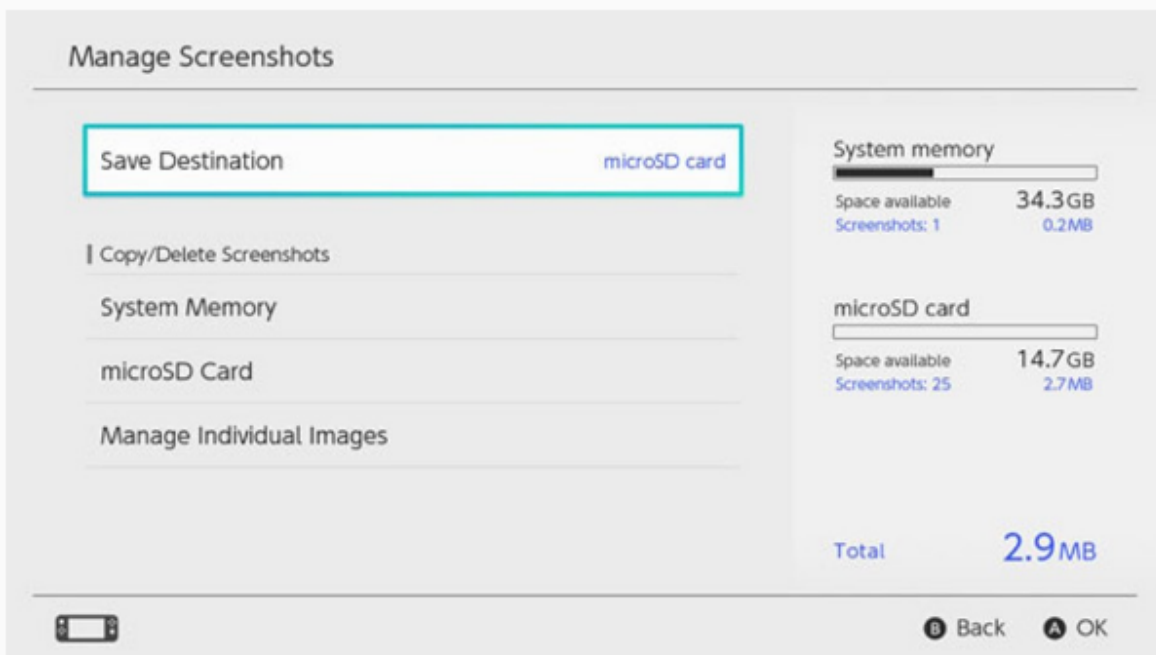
Manage Screenshots

Save Destination microSD card

Copy/Delete Screenshots

System Memory

microSD Card

Manage Individual Images

System memory

Space available 34.3GB
Screenshots: 1 0.2MB

microSD card

Space available 14.7GB
Screenshots: 25 2.7MB

Total 2.9MB

B Back A OK